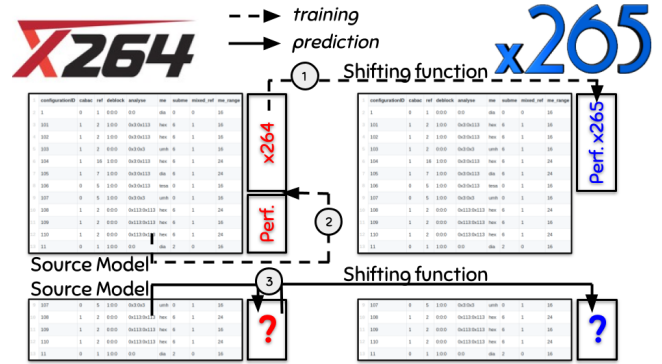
X264

training
prediction

x265

1 Shifting function

| | configurationID | cabac | ref | deblock | analyse | me | subme | mixed_ref | me_range |
|---|---|---|---|---|---|---|---|---|---|
| 1 | 1 | 0 | 1 | 0:0:0 | 0:0 | dia | 0 | 0 | 16 |
| 2 | 101 | 1 | 2 | 1:0:0 | 0x3:0x113 | hex | 6 | 1 | 16 |
| 3 | 102 | 1 | 2 | 1:0:0 | 0x3:0x113 | hex | 6 | 1 | 16 |
| 4 | 103 | 1 | 2 | 1:0:0 | 0x3:0x3 | umh | 6 | 1 | 16 |
| 5 | 104 | 1 | 16 | 1:0:0 | 0x3:0x113 | hex | 6 | 1 | 16 |
| 6 | 105 | 1 | 7 | 1:0:0 | 0x3:0x113 | dia | 6 | 1 | 24 |
| 7 | 106 | 0 | 5 | 1:0:0 | 0x3:0x113 | tesa | 0 | 1 | 24 |
| 8 | 107 | 0 | 5 | 1:0:0 | 0x3:0x3 | umh | 0 | 1 | 16 |
| 9 | 108 | 1 | 2 | 0:0:0 | 0x113:0x113 | hex | 6 | 1 | 24 |
| 10 | 109 | 1 | 2 | 0:0:0 | 0x113:0x113 | hex | 6 | 1 | 24 |
| 11 | 110 | 1 | 2 | 0:0:0 | 0x113:0x113 | hex | 6 | 1 | 16 |
| 12 | 11 | 0 | 1 | 1:0:0 | 0:0 | dia | 2 | 0 | 16 |

x264

Perf.

2

Perf. x265

Source Model

Source Model

3 Shifting function

| | configurationID | cabac | ref | deblock | analyse | me | subme | mixed_ref | me_range |
|---|---|---|---|---|---|---|---|---|---|
| 1 | 107 | 0 | 5 | 1:0:0 | 0x3:0x3 | umh | 0 | 1 | 16 |
| 2 | 108 | 1 | 2 | 0:0:0 | 0x113:0x113 | hex | 6 | 1 | 24 |
| 3 | 109 | 1 | 2 | 0:0:0 | 0x113:0x113 | hex | 6 | 1 | 24 |
| 4 | 110 | 1 | 2 | 0:0:0 | 0x113:0x113 | hex | 6 | 1 | 16 |
| 5 | 11 | 0 | 1 | 1:0:0 | 0:0 | dia | 2 | 0 | 16 |

?

?